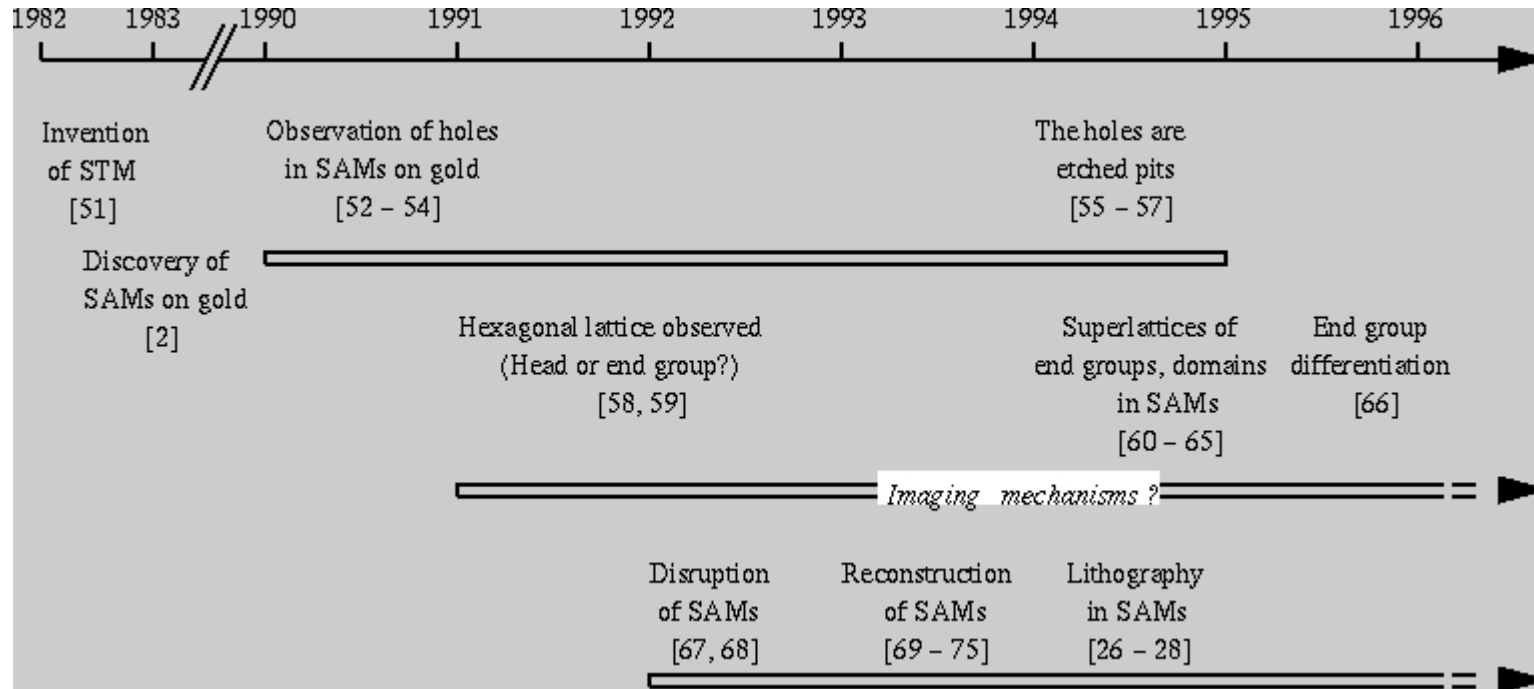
1982 1983 1990 1991 1992 1993 1994 1995 1996

Invention of STM [51]

Observation of holes in SAMs on gold [52 – 54]

The holes are etched pits [55 – 57]

Discovery of SAMs on gold [2]

Hexagonal lattice observed (Head or end group?) [58, 59]

Superlattices of end groups, domains in SAMs [60 – 65]

End group differentiation [66]

Imaging mechanisms ?

Disruption of SAMs [67, 68]

Reconstruction of SAMs [69 – 75]

Lithography in SAMs [26 – 28]